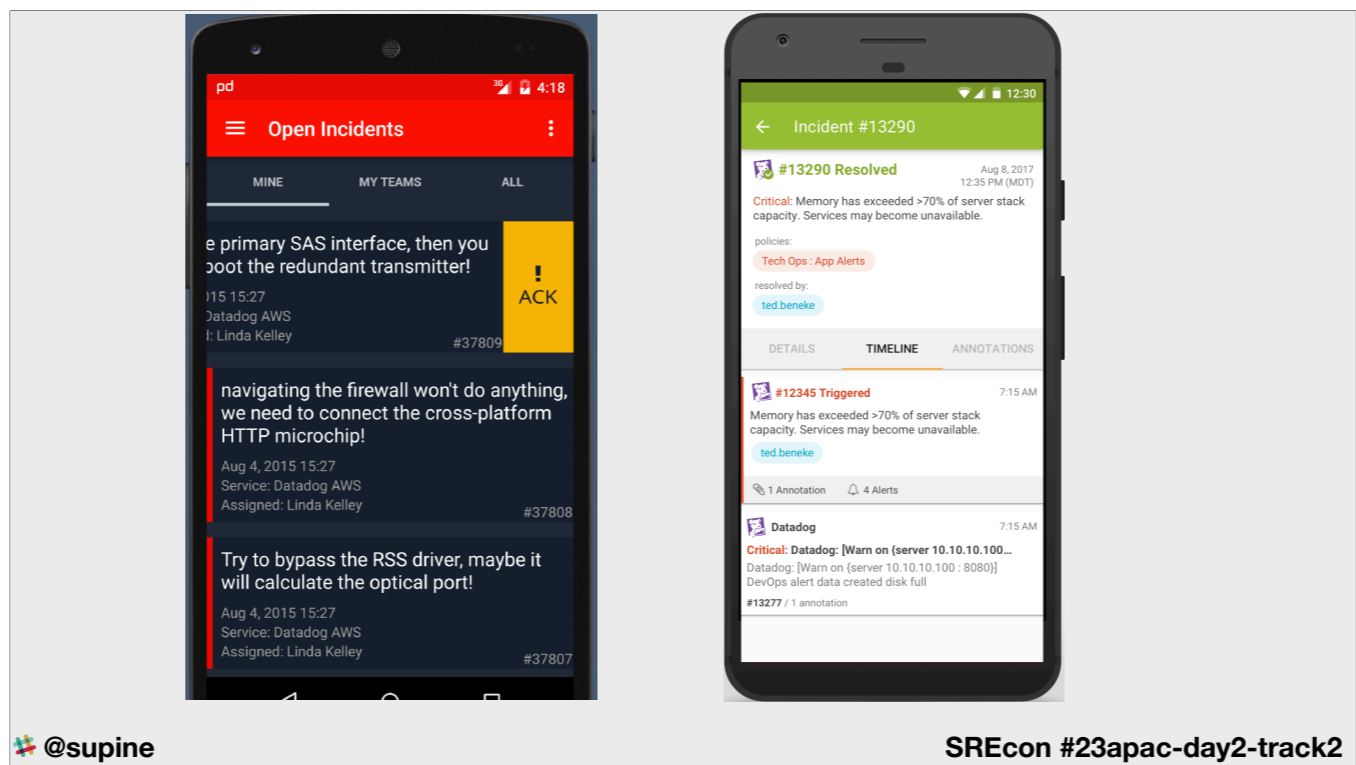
pd

3G 4:18

Open Incidents

MINE

MY TEAMS

ALL

e primary SAS interface, then you oot the redundant transmitter!

)15 15:27
Datadog AWS
: Linda Kelley

#37809

!
ACK

navigating the firewall won't do anything, we need to connect the cross-platform HTTP microchip!

Aug 4, 2015 15:27
Service: Datadog AWS
Assigned: Linda Kelley

#37808

Try to bypass the RSS driver, maybe it will calculate the optical port!

Aug 4, 2015 15:27
Service: Datadog AWS
Assigned: Linda Kelley

#37807

12:30

Incident #13290

#13290 Resolved

Aug 8, 2017
12:35 PM (MDT)

Critical: Memory has exceeded >70% of server stack capacity. Services may become unavailable.

policies:

Tech Ops : App Alerts

resolved by:

ted.beneke

DETAILS

TIMELINE

ANNOTATIONS

#12345 Triggered

7:15 AM

Memory has exceeded >70% of server stack capacity. Services may become unavailable.

ted.beneke

1 Annotation

4 Alerts

Datadog

7:15 AM

Critical: Datadog: [Warn on {server 10.10.10.100...

Datadog: [Warn on {server 10.10.10.100 : 8080}]
DevOps alert data created disk full

#13277 / 1 annotation

@supine

SREcon #23apac-day2-track2